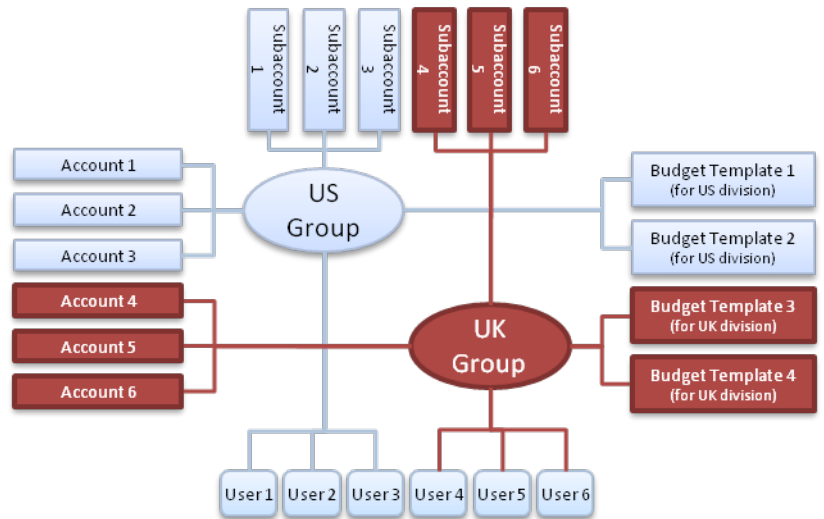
Subaccount 1

Subaccount 2

Subaccount 3

Subaccount 4

Subaccount 5

Subaccount 6

Account 1

Account 2

Account 3

US Group

Budget Template 1 (for US division)

Budget Template 2 (for US division)

Account 4

Account 5

Account 6

UK Group

Budget Template 3 (for UK division)

Budget Template 4 (for UK division)

User 1

User 2

User 3

User 4

User 5

User 6